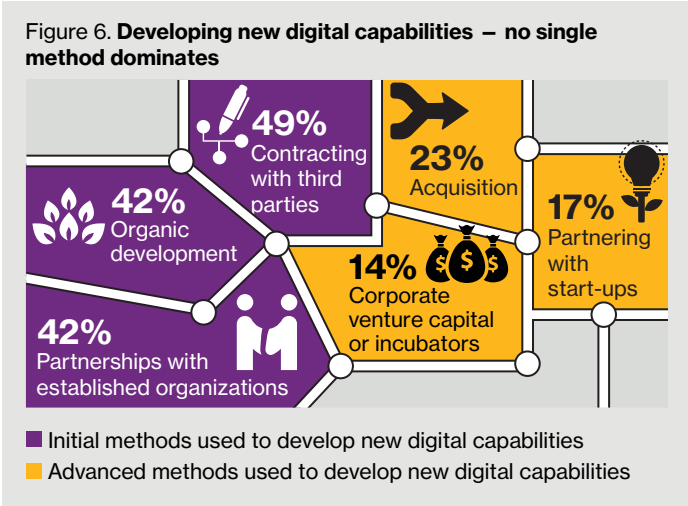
Figure 6. **Developing new digital capabilities — no single method dominates**

49%
Contracting with third parties

23%
Acquisition

42%
Organic development

17%
Partnering with start-ups

14%
Corporate venture capital or incubators

42%
Partnerships with established organizations

Initial methods used to develop new digital capabilities
Advanced methods used to develop new digital capabilities